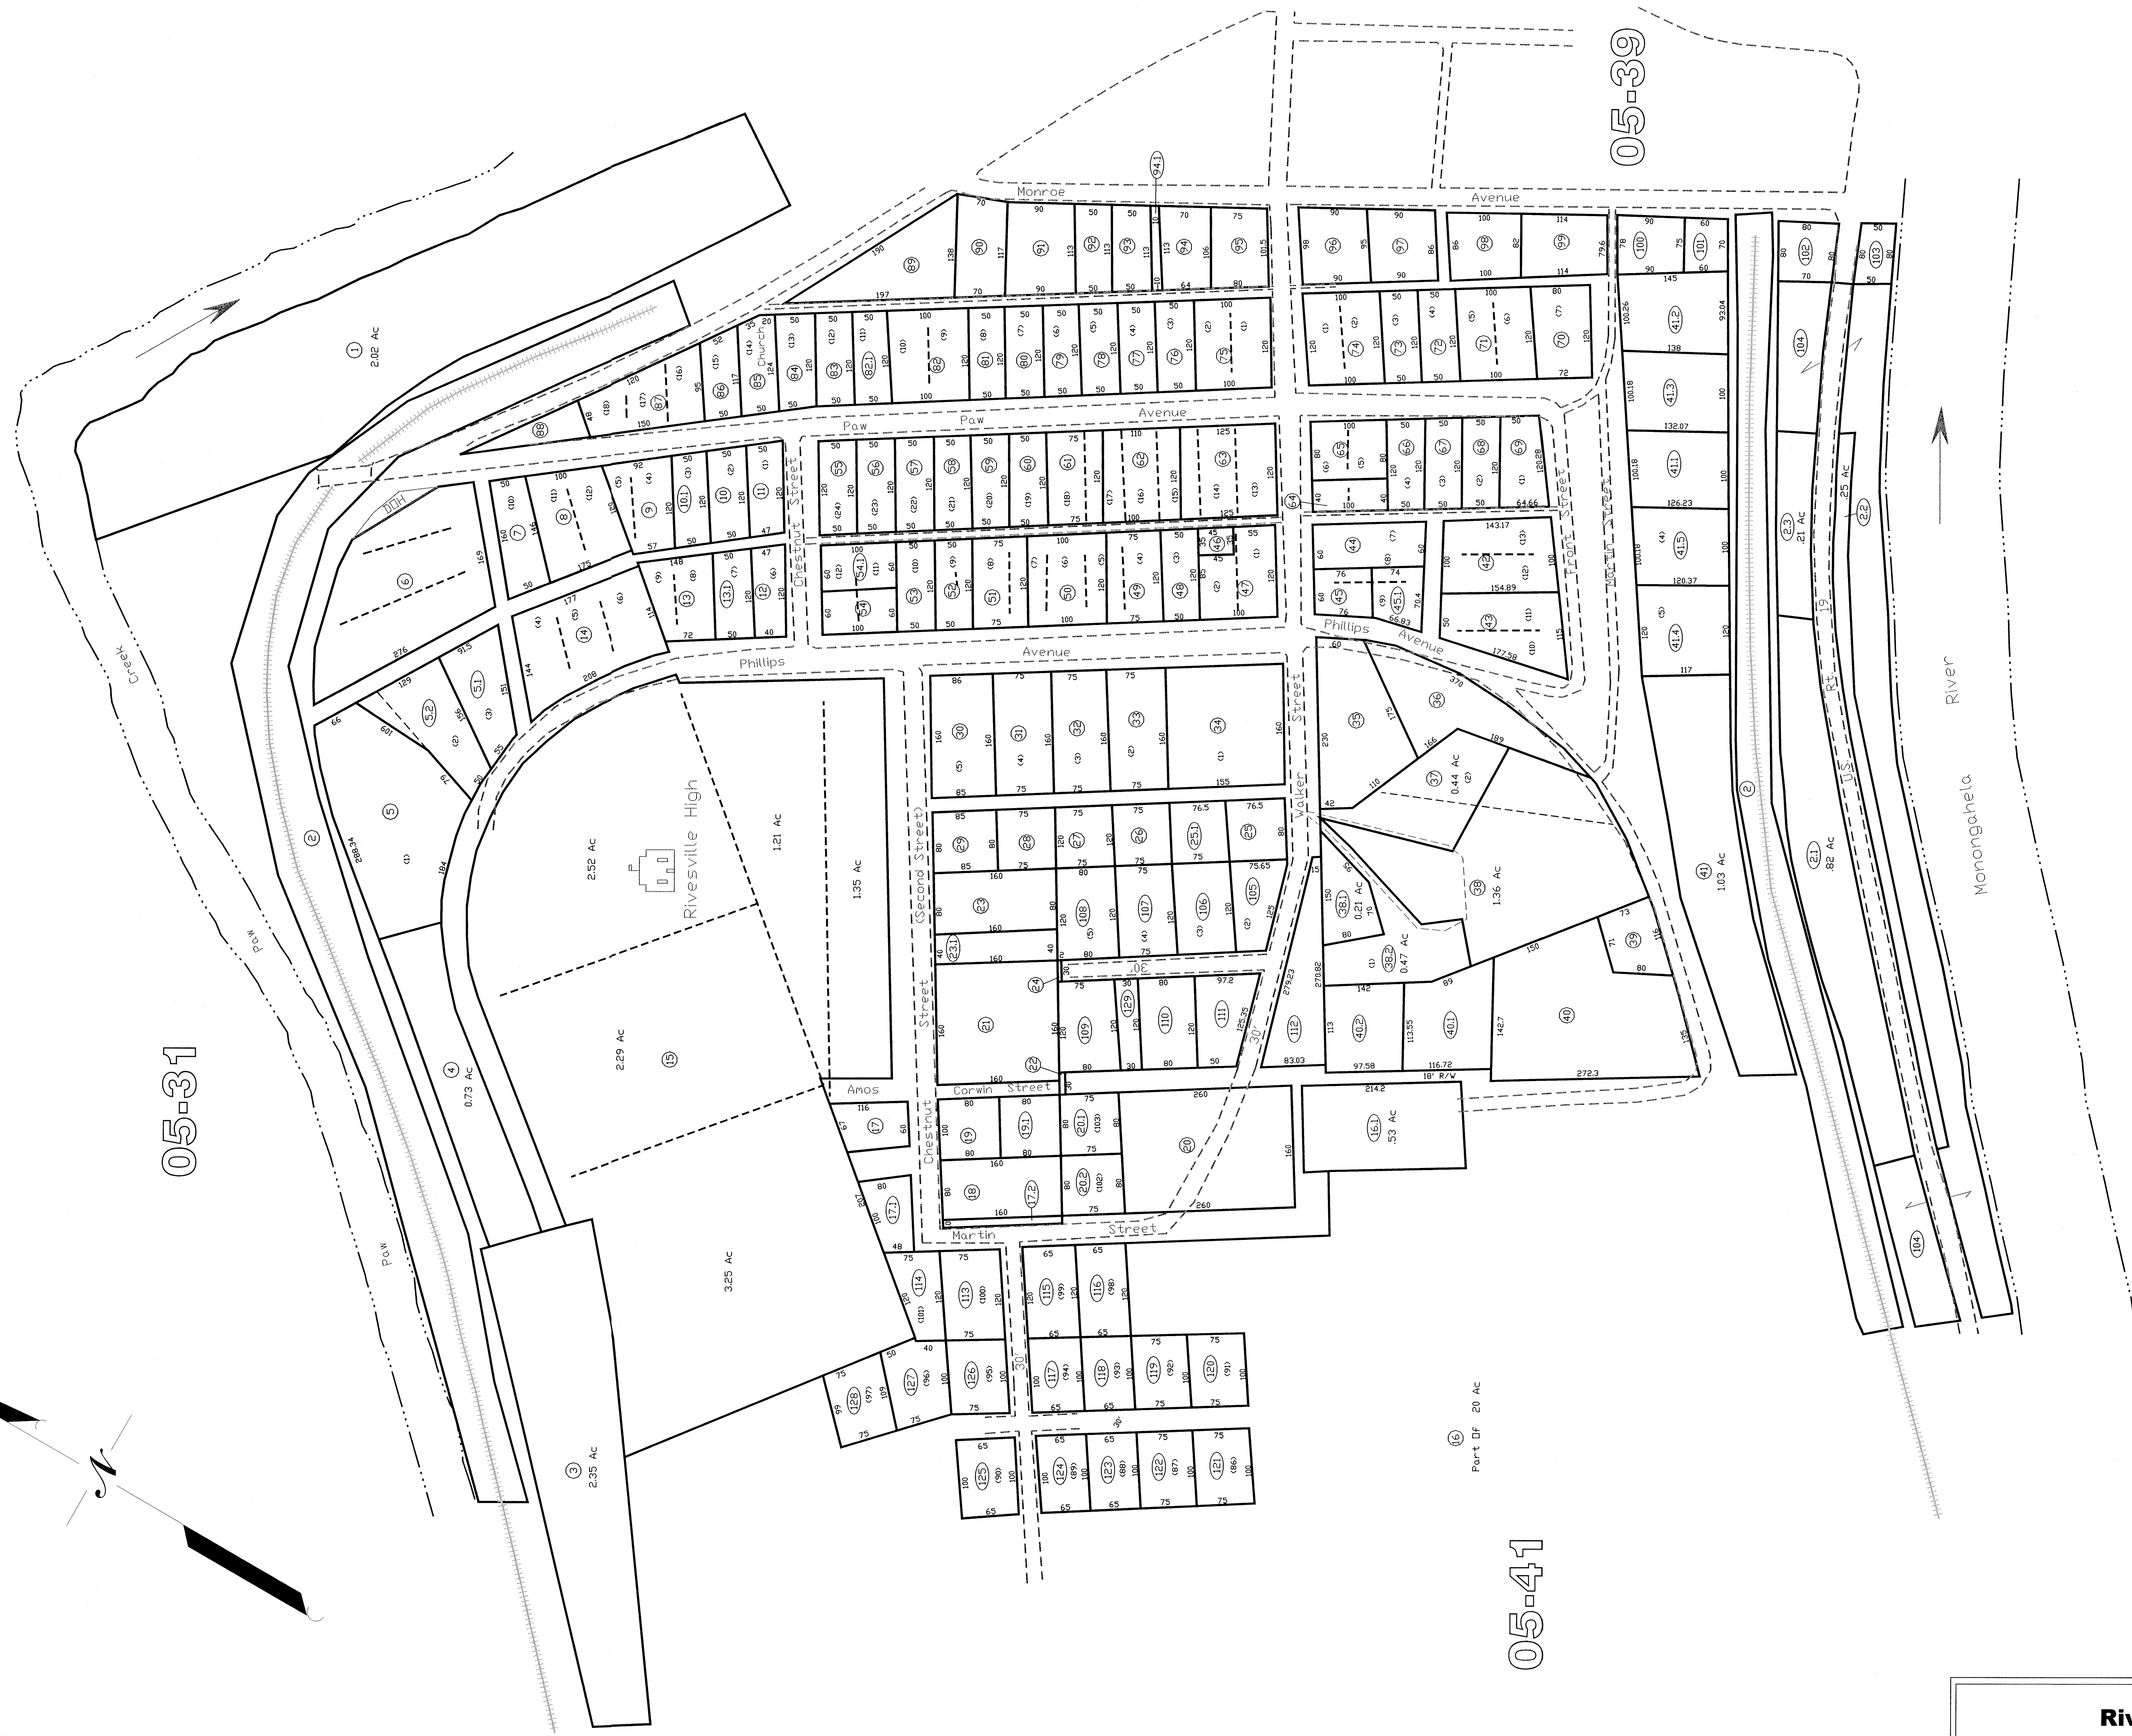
05-39

05-31

05-41

Monroe

Avenue

Paw Paw Avenue

Phillips Avenue

Phillips Avenue

Chestnut Street

Chestnut Street (Second Street)

Walker Street

Front Street

Martin Street

Corwin Street

Amos

Martin Street

Church

Rivesville High

Paw Paw Creek

Monongahela River

US Rt 19

DOH

1
2.02 Ac

2.52 Ac

1.21 Ac

1.35 Ac

2.29 Ac

3.25 Ac

0.73 Ac

2.35 Ac

0.44 Ac

1.36 Ac

.21 Ac

0.47 Ac

.53 Ac

1.03 Ac

.21 Ac

.82 Ac

.25 Ac

16
Part Of 20 Ac

18' R/W

Riv